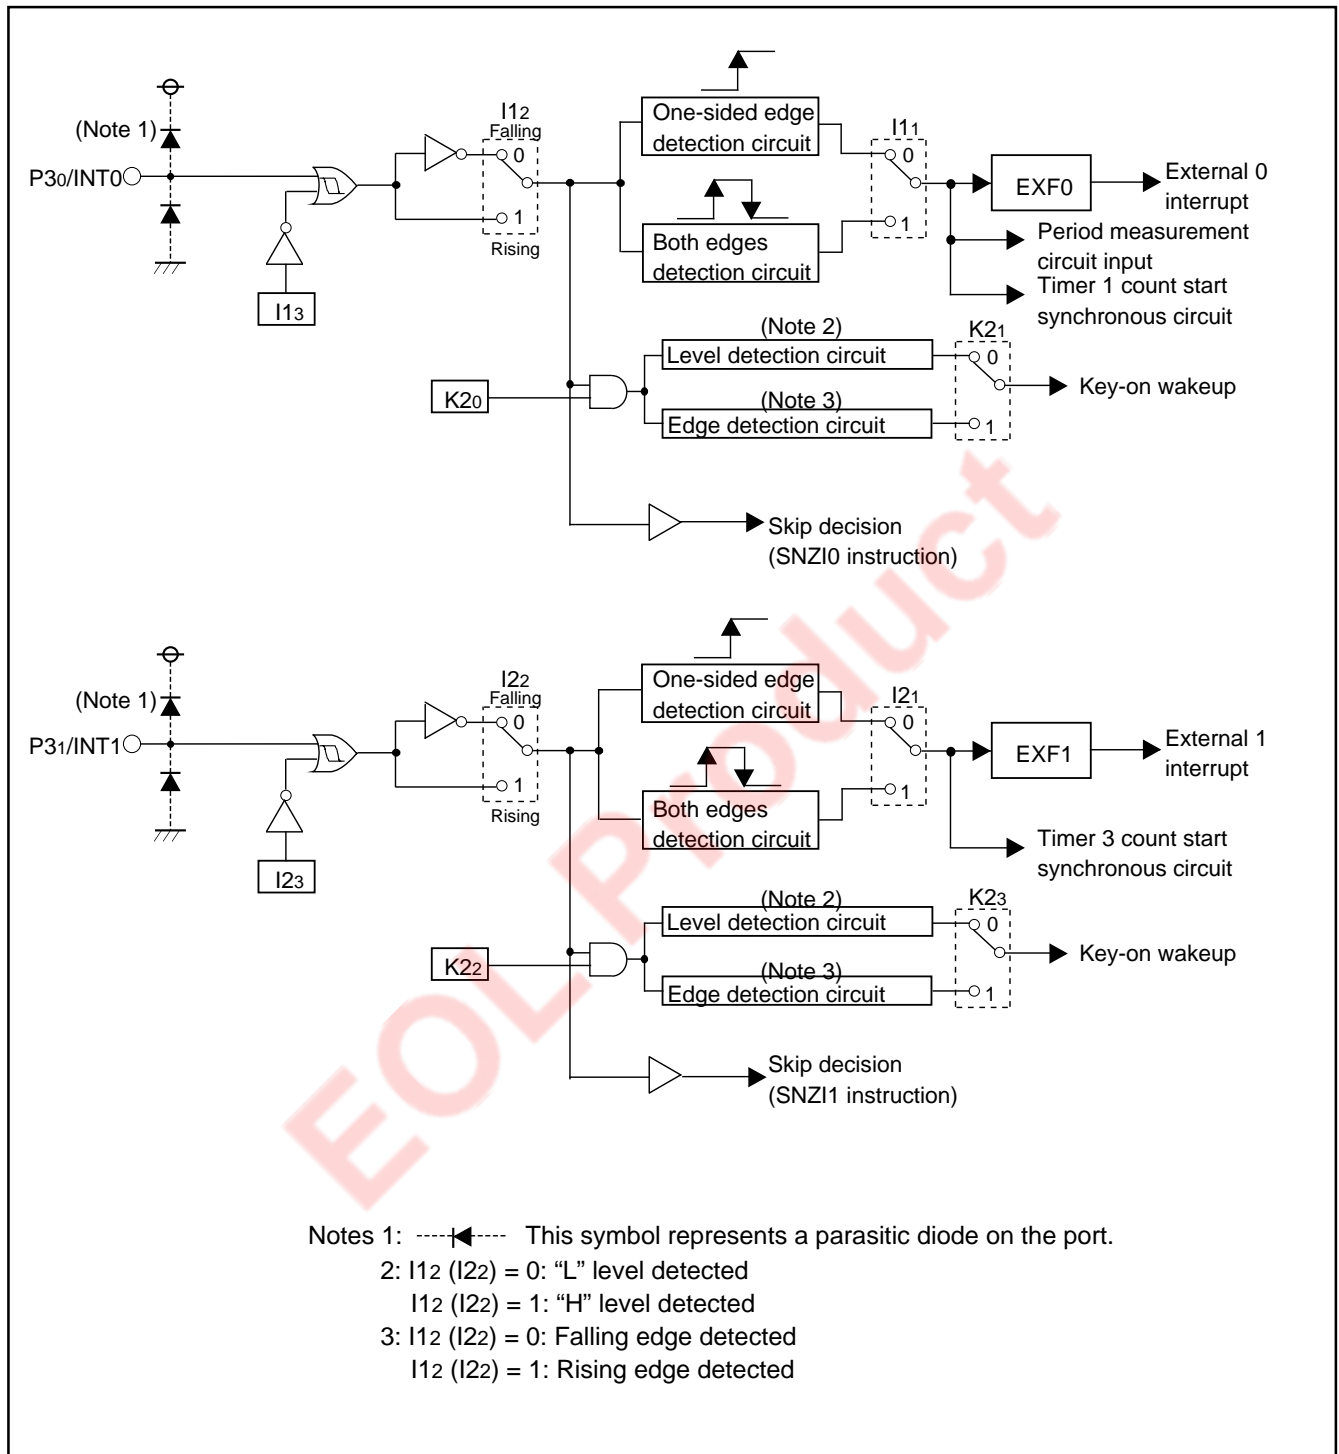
(Note 1)

P3$_0$/INT0

I1$_2$
Falling
0
1
Rising

I1$_3$

One-sided edge detection circuit

Both edges detection circuit

I1$_1$
0
1

EXF0

External 0 interrupt

Period measurement circuit input

Timer 1 count start synchronous circuit

(Note 2)
Level detection circuit

K2$_1$
0
1

Key-on wakeup

K2$_0$

(Note 3)
Edge detection circuit

Skip decision
(SNZI0 instruction)

(Note 1)

P3$_1$/INT1

I2$_2$
Falling
0
1
Rising

I2$_3$

One-sided edge detection circuit

Both edges detection circuit

I2$_1$
0
1

EXF1

External 1 interrupt

Timer 3 count start synchronous circuit

(Note 2)
Level detection circuit

K2$_3$
0
1

Key-on wakeup

K2$_2$

(Note 3)
Edge detection circuit

Skip decision
(SNZI1 instruction)

EOL Product

Notes 1: This symbol represents a parasitic diode on the port.
2: I1$_2$ (I2$_2$) = 0: “L” level detected
I1$_2$ (I2$_2$) = 1: “H” level detected
3: I1$_2$ (I2$_2$) = 0: Falling edge detected
I1$_2$ (I2$_2$) = 1: Rising edge detected